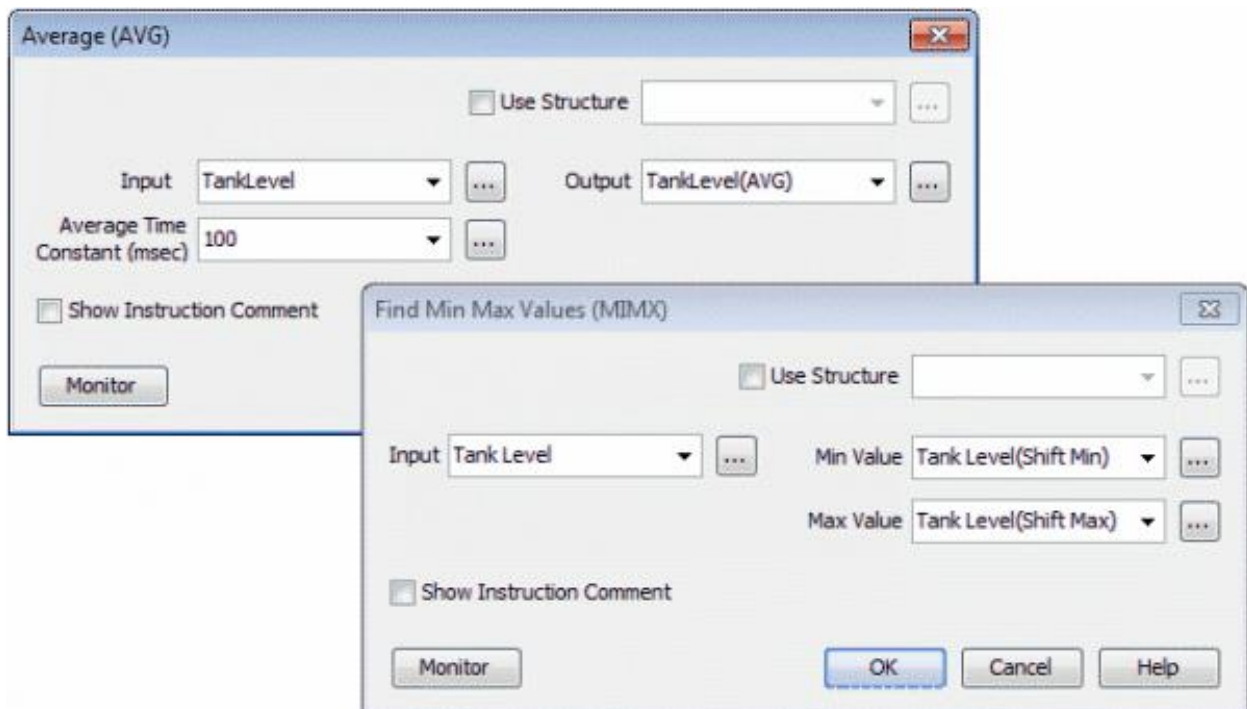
Average (AVG)

Use Structure

Input TankLevel ...

Output TankLevel(AVG) ...

Average Time Constant (msec) 100 ...

Show Instruction Comment

Monitor

Find Min Max Values (MIMX)

Use Structure

Input Tank Level ...

Min Value Tank Level(Shift Min) ...

Max Value Tank Level(Shift Max) ...

Show Instruction Comment

Monitor

OK

Cancel

Help